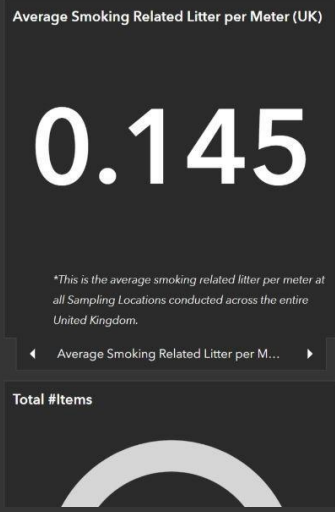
Average Smoking Related Litter per Meter (UK)

0.145

*This is the average smoking related litter per meter at all Sampling Locations conducted across the entire United Kingdom.

◀ Average Smoking Related Litter per M... ▶

Total #Items